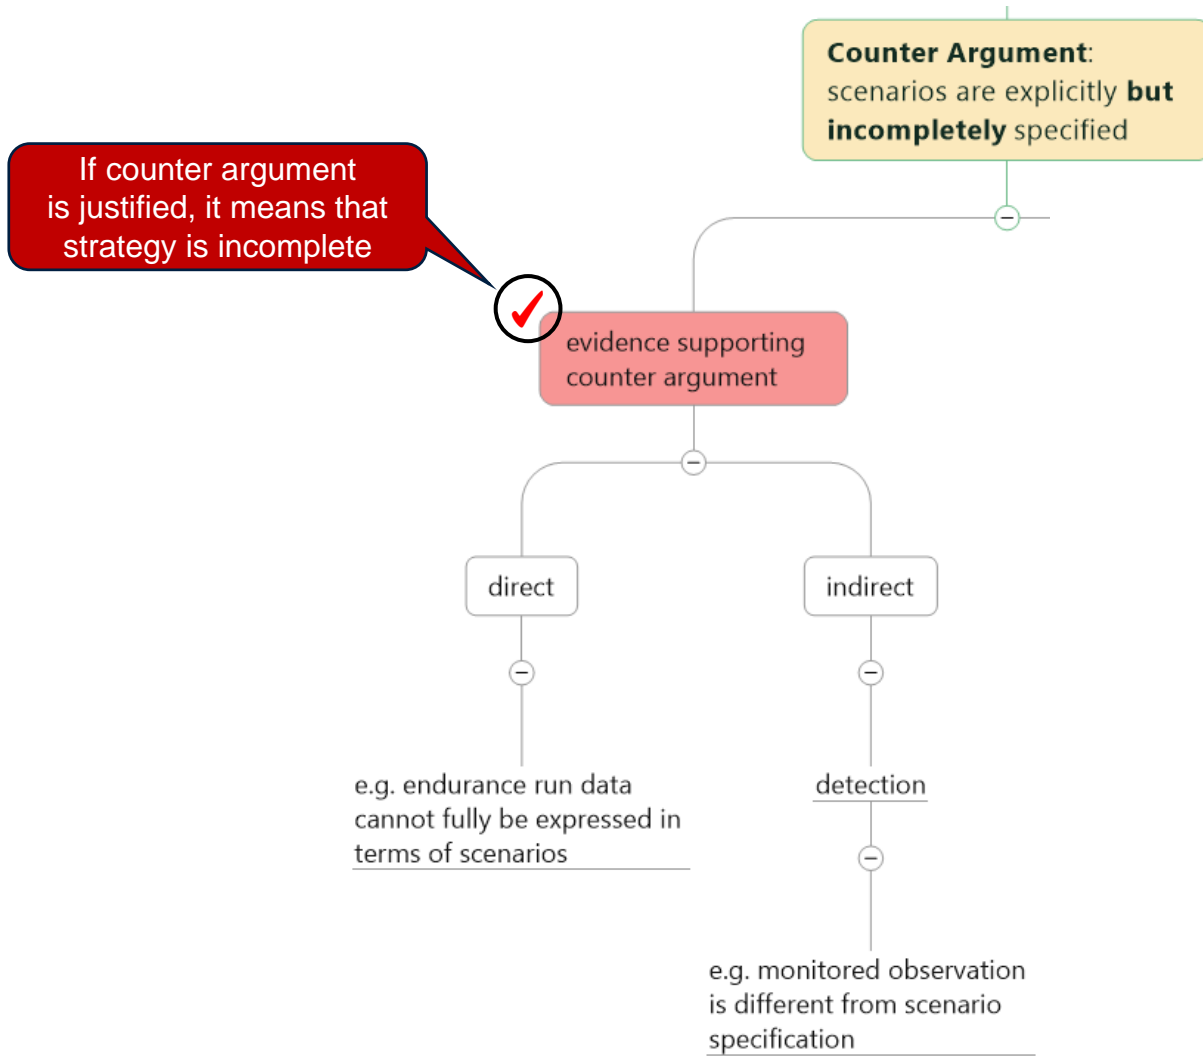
**Counter Argument**: scenarios are explicitly **but incompletely** specified

If counter argument is justified, it means that strategy is incomplete

evidence supporting counter argument

direct

indirect

e.g. endurance run data cannot fully be expressed in terms of scenarios

detection

e.g. monitored observation is different from scenario specification